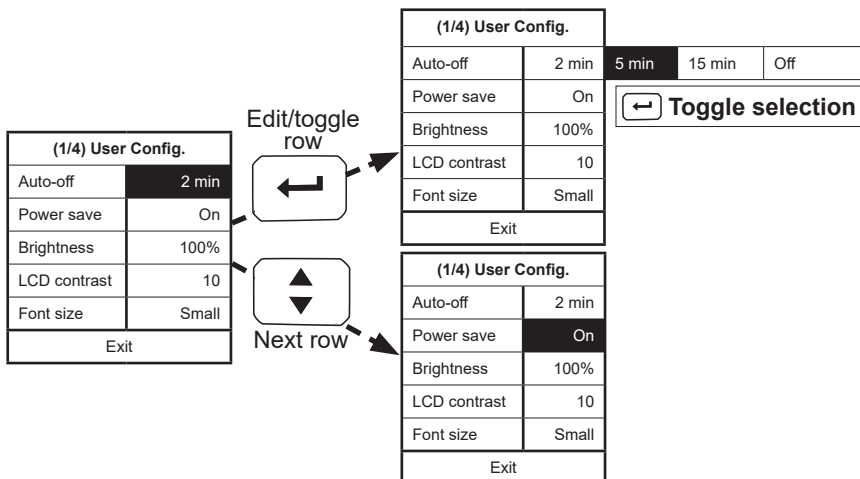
(1/4) User Config.

| Auto-off | 2 min |
|---|---|
| Power save | On |
| Brightness | 100% |
| LCD contrast | 10 |
| Font size | Small |

Exit

Edit/toggle row

Next row

(1/4) User Config.

| Auto-off | 2 min |
|---|---|
| Power save | On |
| Brightness | 100% |
| LCD contrast | 10 |
| Font size | Small |

Exit

| 5 min | 15 min | Off |
|---|---|---|

Toggle selection

(1/4) User Config.

| Auto-off | 2 min |
|---|---|
| Power save | On |
| Brightness | 100% |
| LCD contrast | 10 |
| Font size | Small |

Exit